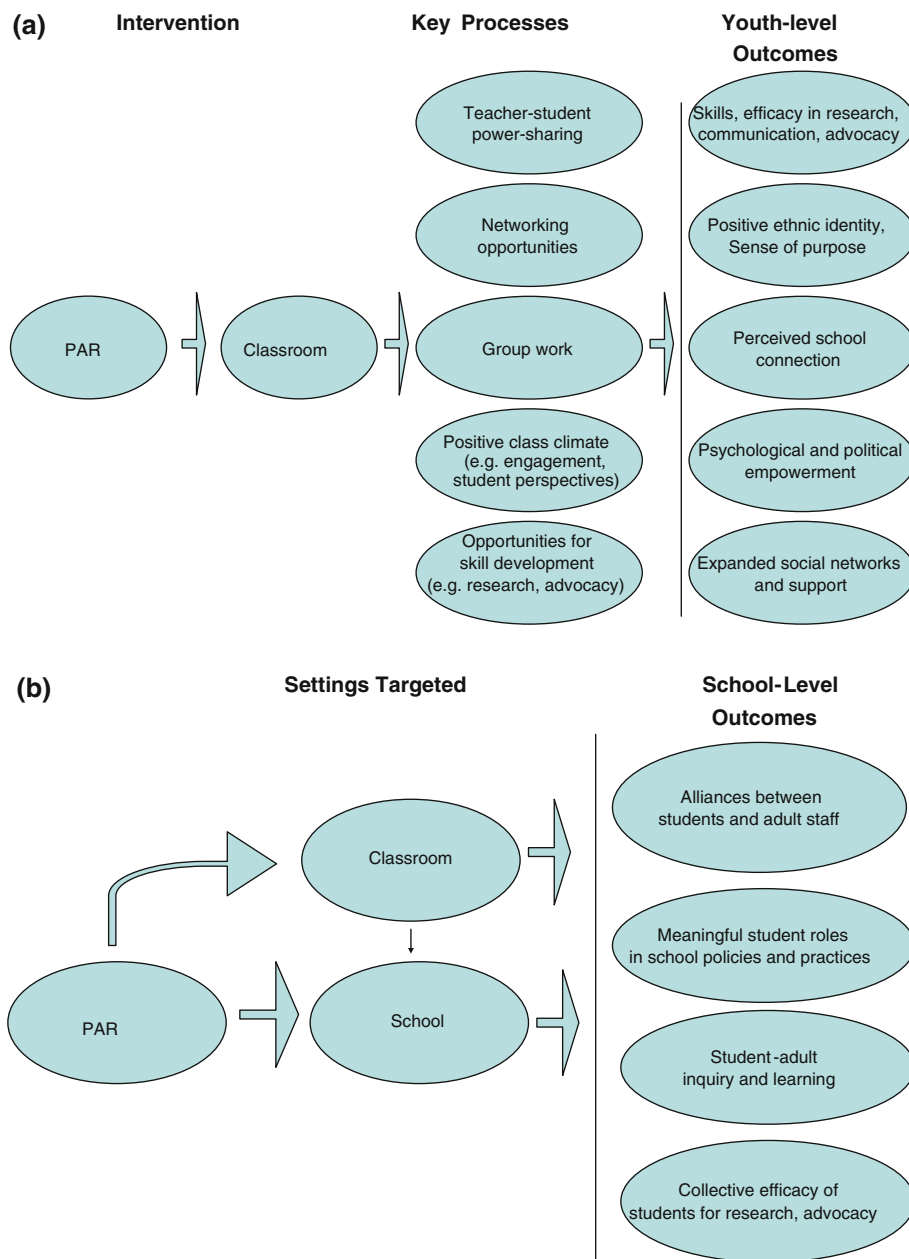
(a)

Intervention

Key Processes

Youth-level Outcomes

Teacher-student power-sharing

Networking opportunities

PAR

Classroom

Group work

Positive class climate (e.g. engagement, student perspectives)

Opportunities for skill development (e.g. research, advocacy)

Skills, efficacy in research, communication, advocacy

Positive ethnic identity, Sense of purpose

Perceived school connection

Psychological and political empowerment

Expanded social networks and support

(b)

Settings Targeted

School-Level Outcomes

Classroom

PAR

School

Alliances between students and adult staff

Meaningful student roles in school policies and practices

Student-adult inquiry and learning

Collective efficacy of students for research, advocacy